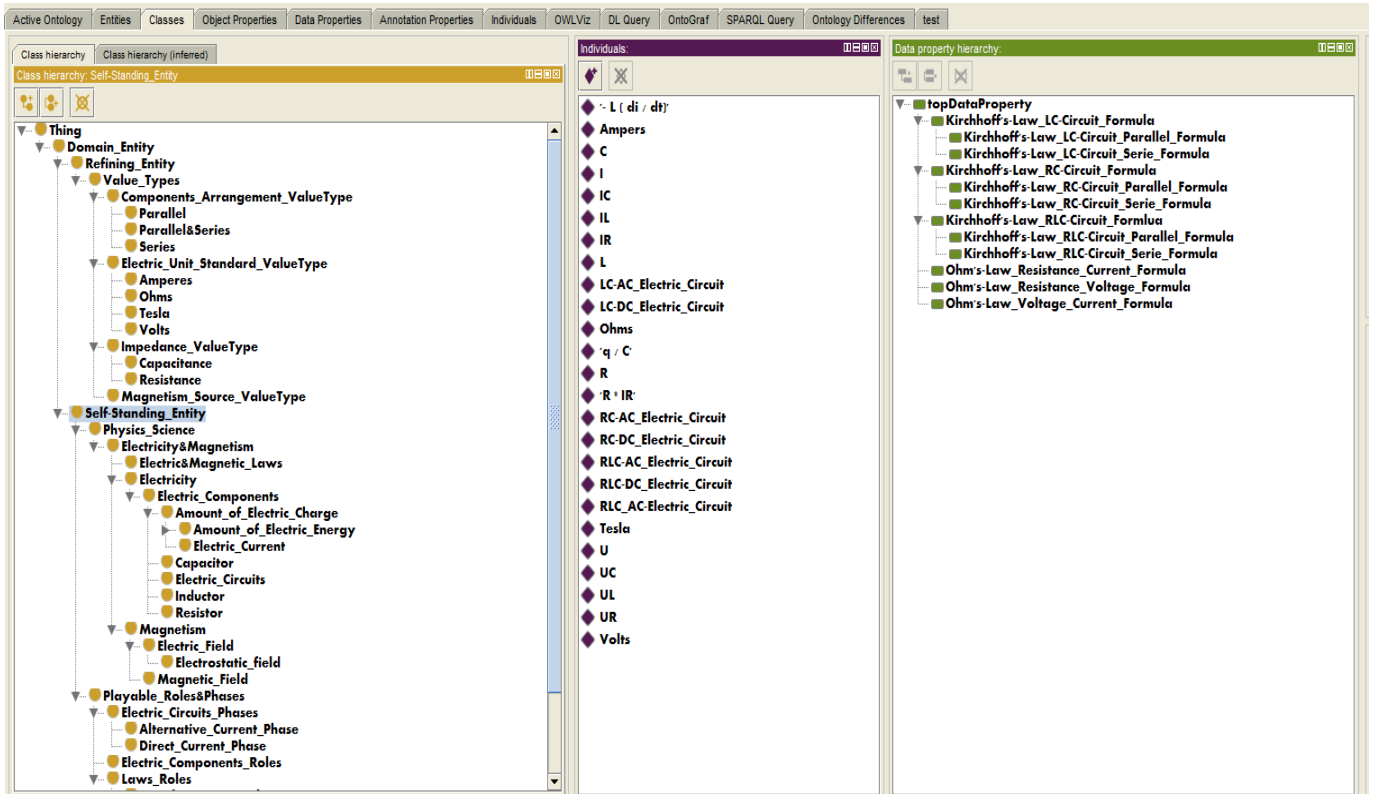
Active Ontology | Entities | Classes | Object Properties | Data Properties | Annotation Properties | Individuals | OWLViz | DL Query | OntoGraf | SPARQL Query | Ontology Differences | test

Class hierarchy | Class hierarchy (inferred)

Class hierarchy: Self-Standing_Entity

Thing
Domain_Entity
Refining_Entity
Value_Types
Components_Arrangement_ValueType
Parallel
Parallel&Series
Series
Electric_Unit_Standard_ValueType
Amperes
Ohms
Tesla
Volts
Impedance_ValueType
Capacitance
Resistance
Magnetism_Source_ValueType
Self-Standing_Entity
Physics_Science
Electricity&Magnetism
Electric&Magnetic_Laws
Electricity
Electric_Components
Amount_of_Electric_Charge
Amount_of_Electric_Energy
Electric_Current
Capacitor
Electric_Circuits
Inductor
Resistor
Magnetism
Electric_Field
Electrostatic_field
Magnetic_Field
Playable_Roles&Phases
Electric_Circuits_Phases
Alternative_Current_Phase
Direct_Current_Phase
Electric_Components_Roles
Laws_Roles

Individuals:

'- L ( di / dt)'
Ampers
C
I
IC
IL
IR
L
LC-AC_Electric_Circuit
LC-DC_Electric_Circuit
Ohms
'q / C'
R
'R * IR'
RC-AC_Electric_Circuit
RC-DC_Electric_Circuit
RLC-AC_Electric_Circuit
RLC-DC_Electric_Circuit
RLC_AC-Electric_Circuit
Tesla
U
UC
UL
UR
Volts

Data property hierarchy:

topDataProperty
Kirchhoff's-Law_LC-Circuit_Formula
Kirchhoff's-Law_LC-Circuit_Parallel_Formula
Kirchhoff's-Law_LC-Circuit_Serie_Formula
Kirchhoff's-Law_RC-Circuit_Formula
Kirchhoff's-Law_RC-Circuit_Parallel_Formula
Kirchhoff's-Law_RC-Circuit_Serie_Formula
Kirchhoff's-Law_RLC-Circuit_Formlua
Kirchhoff's-Law_RLC-Circuit_Parallel_Formula
Kirchhoff's-Law_RLC-Circuit_Serie_Formula
Ohm's-Law_Resistance_Current_Formula
Ohm's-Law_Resistance_Voltage_Formula
Ohm's-Law_Voltage_Current_Formula